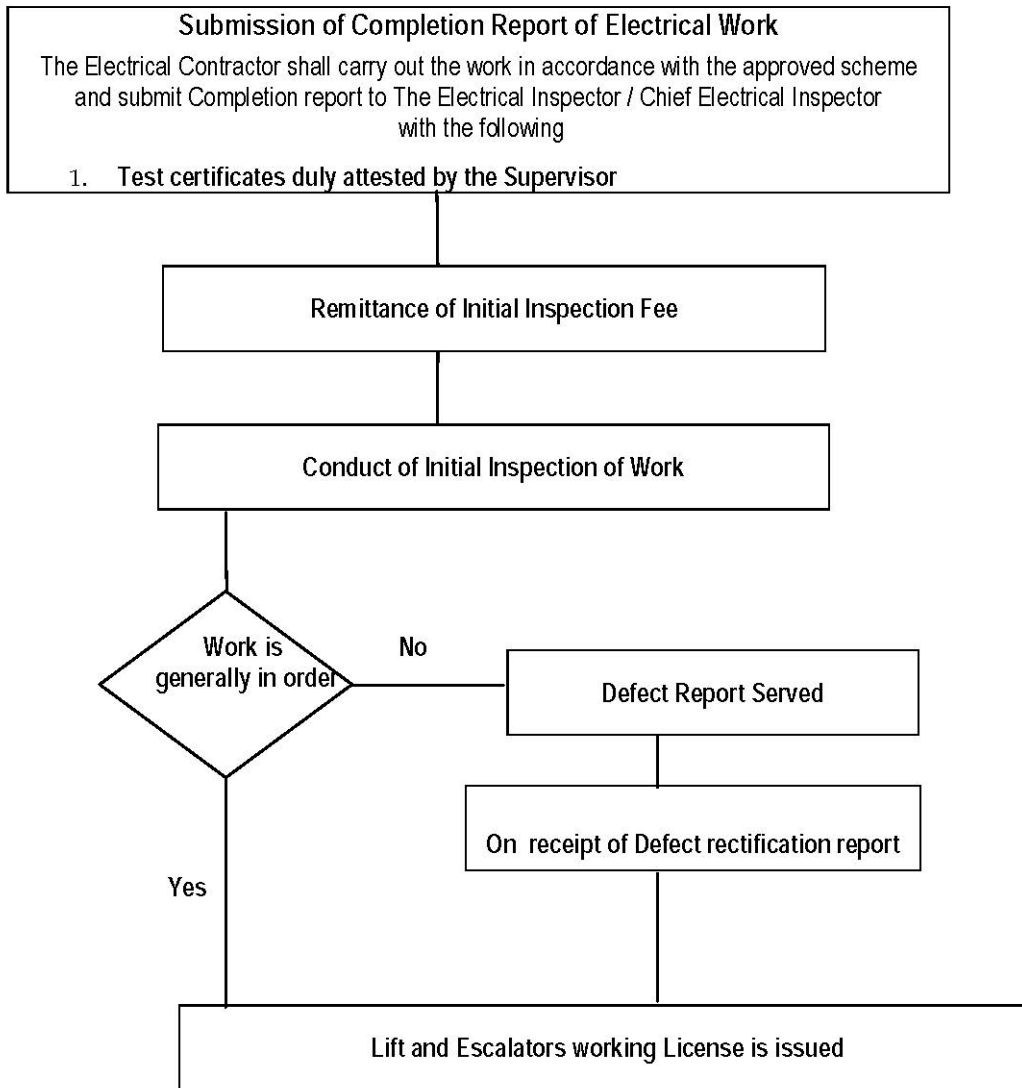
Submission of Completion Report of Electrical Work

The Electrical Contractor shall carry out the work in accordance with the approved scheme and submit Completion report to The Electrical Inspector / Chief Electrical Inspector with the following

1. Test certificates duly attested by the Supervisor

Remittance of Initial Inspection Fee

Conduct of Initial Inspection of Work

Work is generally in order

No

Defect Report Served

On receipt of Defect rectification report

Yes

Lift and Escalators working License is issued